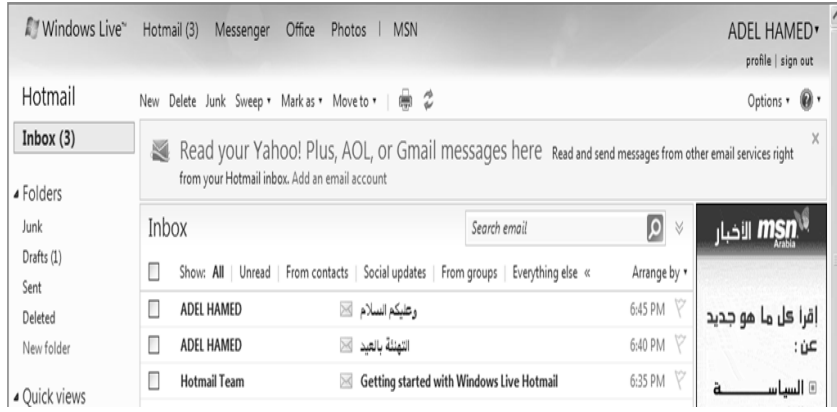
Windows Live™ Hotmail (3) Messenger Office Photos | MSN

ADEL HAMED▾
profile | sign out

Hotmail

New Delete Junk Sweep ▾ Mark as ▾ Move to ▾

Options ▾

Inbox (3)

Read your Yahoo! Plus, AOL, or Gmail messages here Read and send messages from other email services right from your Hotmail inbox. Add an email account

×

◢ Folders
Junk
Drafts (1)
Sent
Deleted
New folder

◢ Quick views

Inbox

Search email

Show: All | Unread | From contacts | Social updates | From groups | Everything else «

Arrange by ▾

| | | |
|---|---|---|
| ADEL HAMED | وعليكم السلام | 6:45 PM |
| ADEL HAMED | التهنئة بالعيد | 6:40 PM |
| Hotmail Team | Getting started with Windows Live Hotmail | 6:35 PM |

msn الأخبار
Arabia

إقرأ كل ما هو جديد عن :

السياســـــة